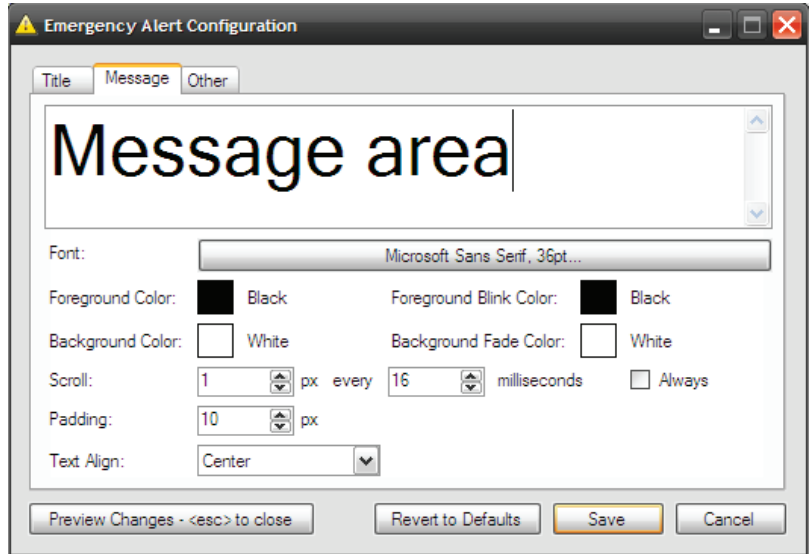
Emergency Alert Configuration

Title | Message | Other

Message area

Font: Microsoft Sans Serif, 36pt...

Foreground Color: Black Foreground Blink Color: Black

Background Color: White Background Fade Color: White

Scroll: 1 px every 16 milliseconds Always

Padding: 10 px

Text Align: Center

Preview Changes - <esc> to close Revert to Defaults Save Cancel